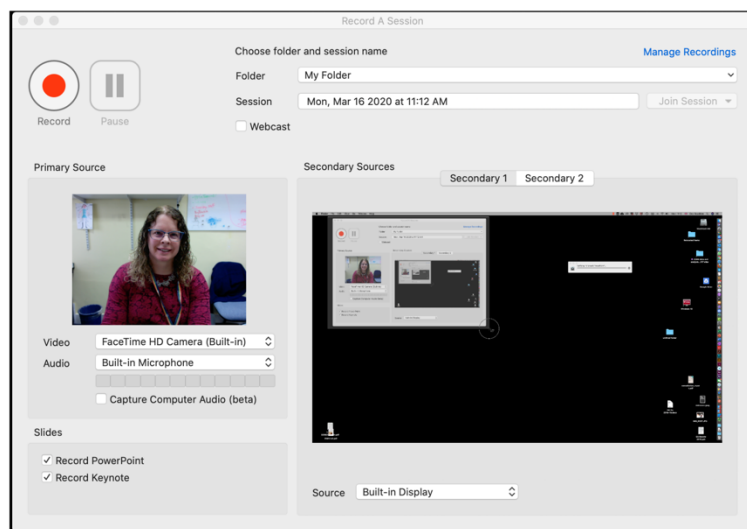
Record A Session

Record
Pause

Choose folder and session name
Manage Recordings
Folder My Folder
Session Mon, Mar 16 2020 at 11:12 AM
Join Session
Webcast

Primary Source

Video FaceTime HD Camera (Built-in)
Audio Built-in Microphone
Capture Computer Audio (beta)

Slides
✓ Record PowerPoint
✓ Record Keynote

Secondary Sources
Secondary 1 Secondary 2

Source Built-in Display